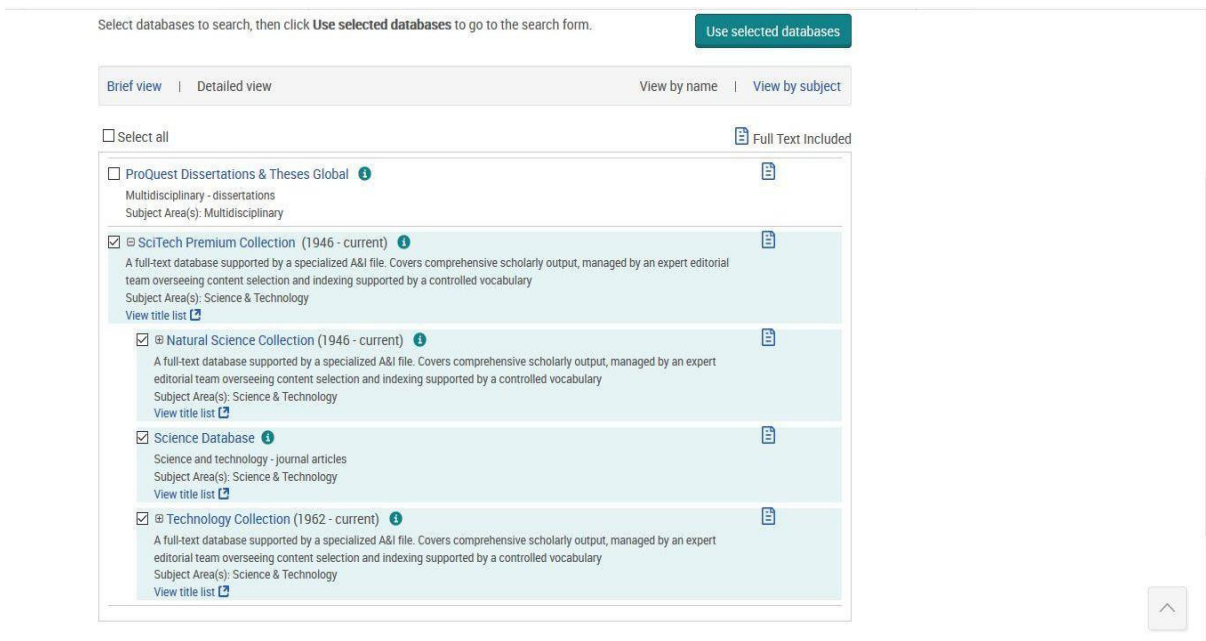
Select databases to search, then click **Use selected databases** to go to the search form.

Use selected databases

Brief view | Detailed view

View by name | View by subject

Select all

Full Text Included

ProQuest Dissertations & Theses Global

Multidisciplinary - dissertations
Subject Area(s): Multidisciplinary

SciTech Premium Collection (1946 - current)

A full-text database supported by a specialized A&I file. Covers comprehensive scholarly output, managed by an expert editorial team overseeing content selection and indexing supported by a controlled vocabulary
Subject Area(s): Science & Technology
View title list

Natural Science Collection (1946 - current)

A full-text database supported by a specialized A&I file. Covers comprehensive scholarly output, managed by an expert editorial team overseeing content selection and indexing supported by a controlled vocabulary
Subject Area(s): Science & Technology
View title list

Science Database

Science and technology - journal articles
Subject Area(s): Science & Technology
View title list

Technology Collection (1962 - current)

A full-text database supported by a specialized A&I file. Covers comprehensive scholarly output, managed by an expert editorial team overseeing content selection and indexing supported by a controlled vocabulary
Subject Area(s): Science & Technology
View title list